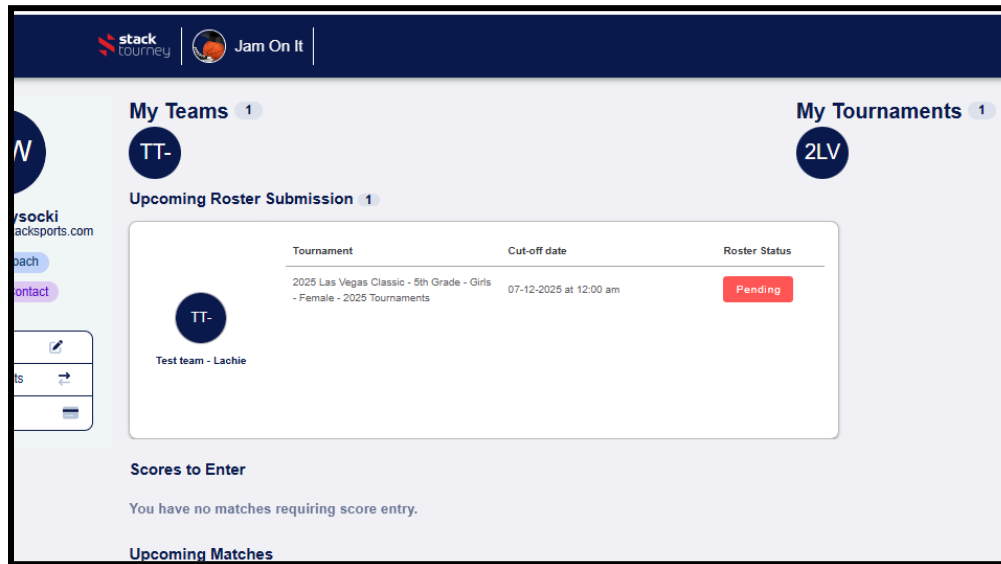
stack tourney | Jam On It

W
ysocki
acksports.com
oach
contact
ts

My Teams 1
TT-

My Tournaments 1
2LV

Upcoming Roster Submission 1

TT-
Test team - Lachie

| Tournament | Cut-off date | Roster Status |
|---|---|---|
| 2025 Las Vegas Classic - 5th Grade - Girls - Female - 2025 Tournaments | 07-12-2025 at 12:00 am | Pending |

Scores to Enter

You have no matches requiring score entry.

Upcoming Matches